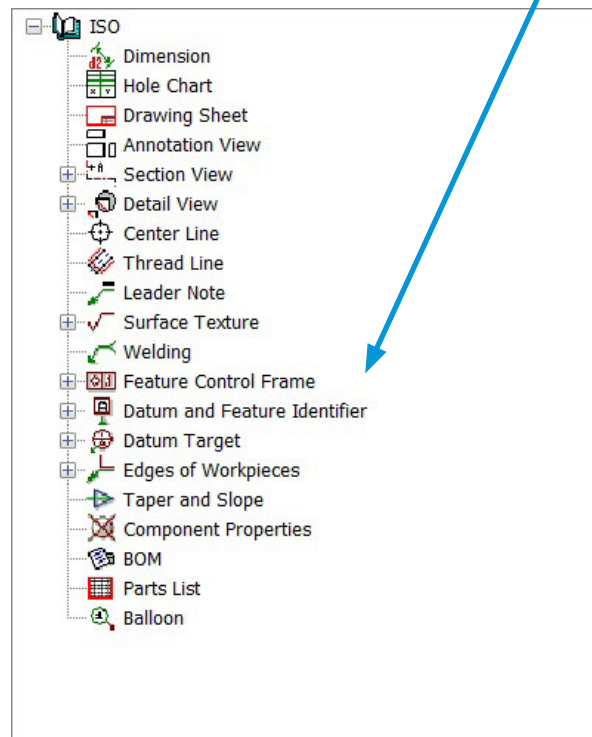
ISO
Dimension
Hole Chart
Drawing Sheet
Annotation View
Section View
Detail View
Center Line
Thread Line
Leader Note
Surface Texture
Welding
Feature Control Frame
Datum and Feature Identifier
Datum Target
Edges of Workpieces
Taper and Slope
Component Properties
BOM
Parts List
Balloon